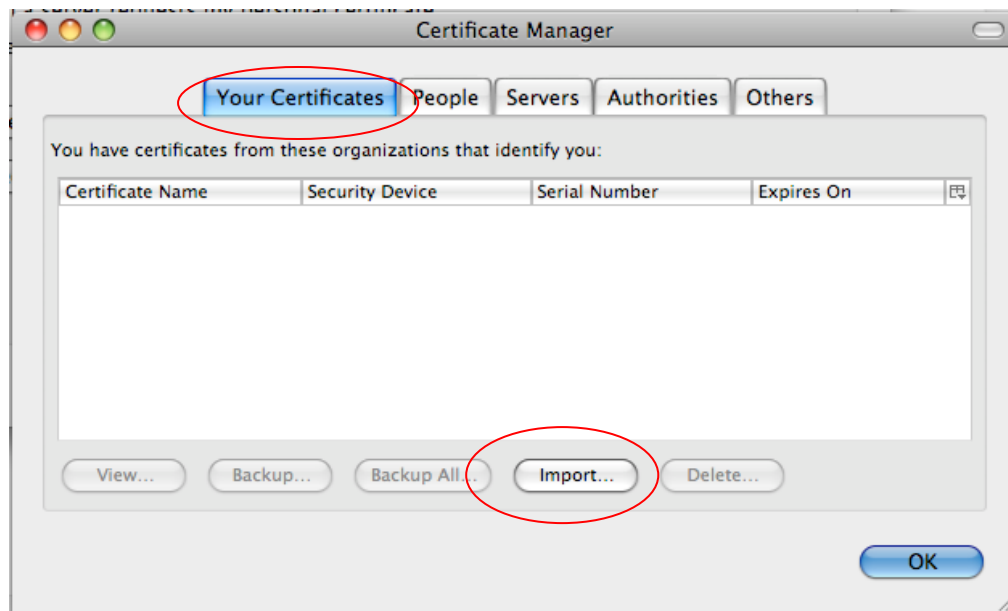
Certificate Manager

Your Certificates | People | Servers | Authorities | Others

You have certificates from these organizations that identify you:

| Certificate Name | Security Device | Serial Number | Expires On |
|---|---|---|---|

View... Backup... Backup All... Import... Delete...

OK